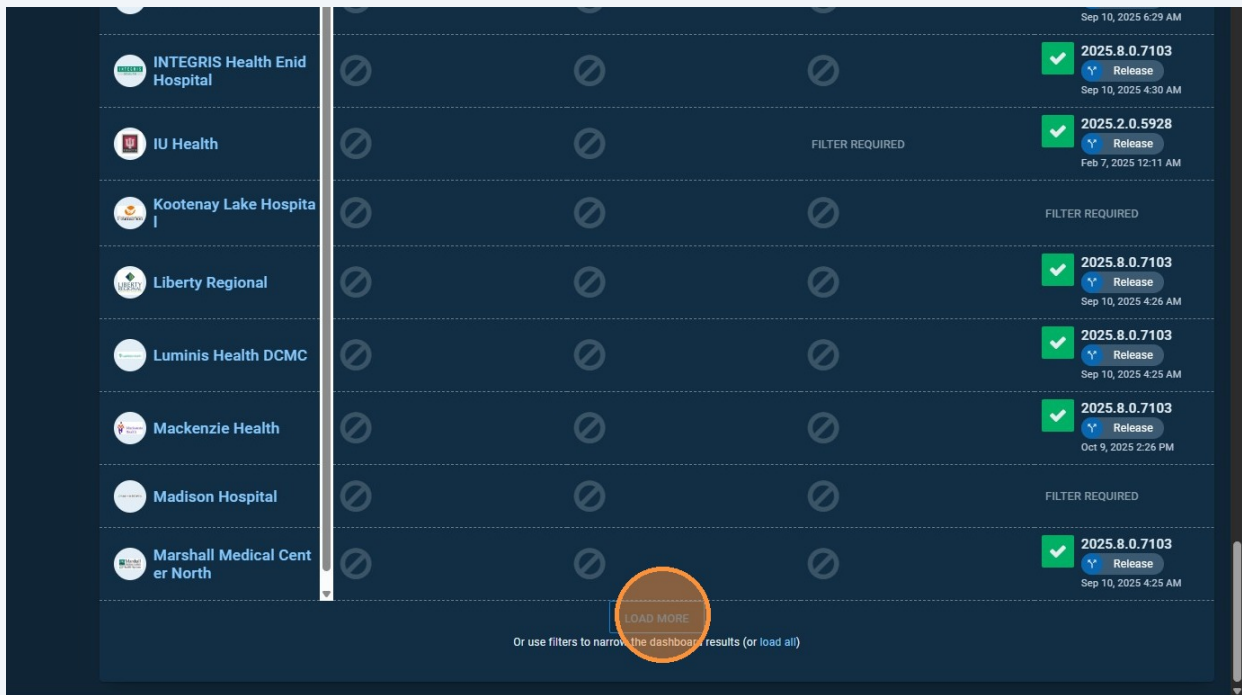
Sep 10, 2025 6:29 AM

| | | | | |
|---|---|---|---|---|
| INTEGRIS Health Enid Hospital | | | | 2025.8.0.7103 Release Sep 10, 2025 4:30 AM |
| IU Health | | | FILTER REQUIRED | 2025.2.0.5928 Release Feb 7, 2025 12:11 AM |
| Kootenay Lake Hospital | | | | FILTER REQUIRED |
| Liberty Regional | | | | 2025.8.0.7103 Release Sep 10, 2025 4:26 AM |
| Luminis Health DCMC | | | | 2025.8.0.7103 Release Sep 10, 2025 4:25 AM |
| Mackenzie Health | | | | 2025.8.0.7103 Release Oct 9, 2025 2:26 PM |
| Madison Hospital | | | | FILTER REQUIRED |
| Marshall Medical Center North | | | | 2025.8.0.7103 Release Sep 10, 2025 4:25 AM |

LOAD MORE

Or use filters to narrow the dashboard results (or load all)